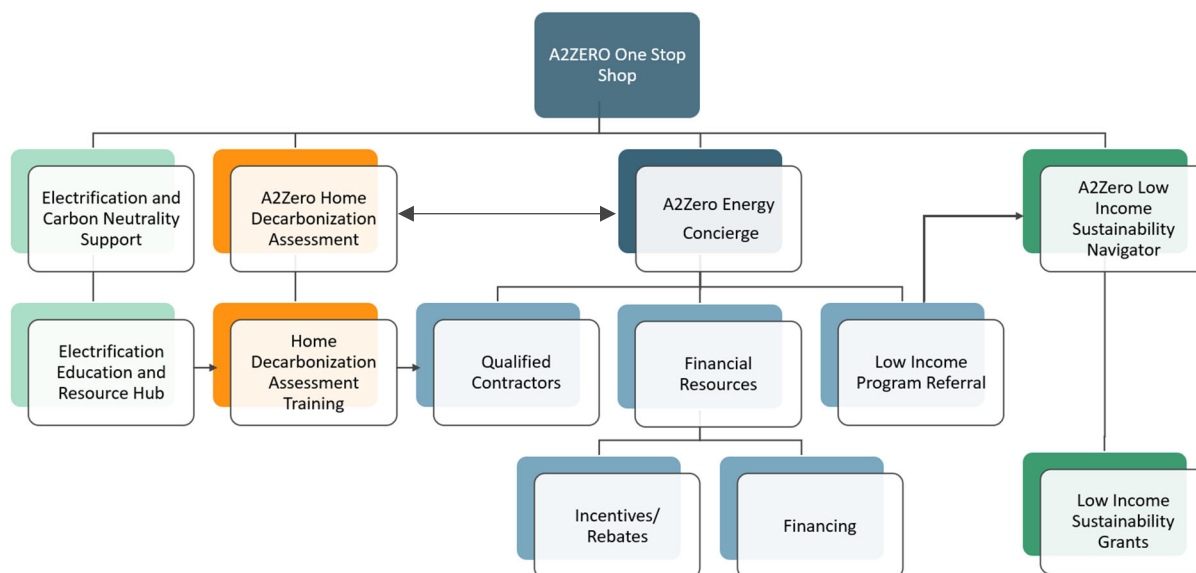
A2ZERO One Stop Shop

Electrification and Carbon Neutrality Support

A2Zero Home Decarbonization Assessment

A2Zero Energy Concierge

A2Zero Low Income Sustainability Navigator

Electrification Education and Resource Hub

Home Decarbonization Assessment Training

Qualified Contractors

Financial Resources

Low Income Program Referral

Incentives/ Rebates

Financing

Low Income Sustainability Grants